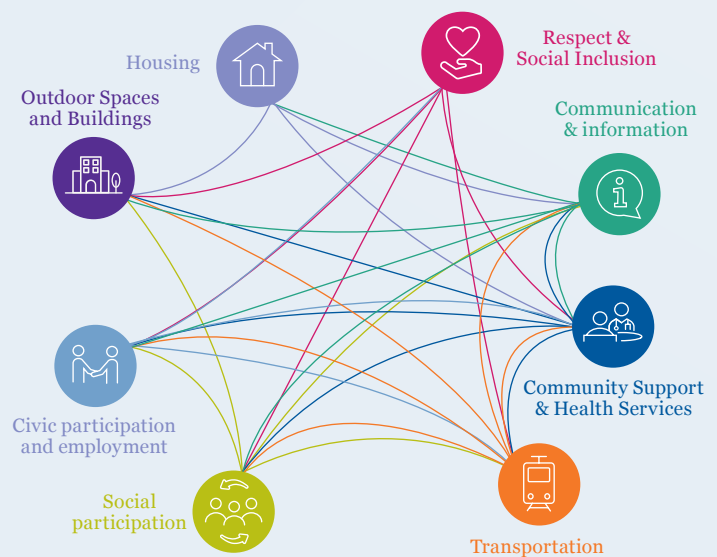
Housing

Respect & Social Inclusion

Outdoor Spaces and Buildings

Communication & information

Civic participation and employment

Community Support & Health Services

Social participation

Transportation